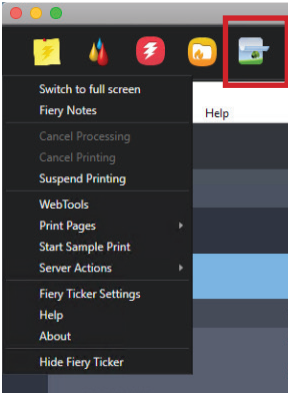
Switch to full screen
Fiery Notes

Help

Cancel Processing
Cancel Printing
Suspend Printing

WebTools
Print Pages
Start Sample Print
Server Actions

Fiery Ticker Settings
Help
About

Hide Fiery Ticker